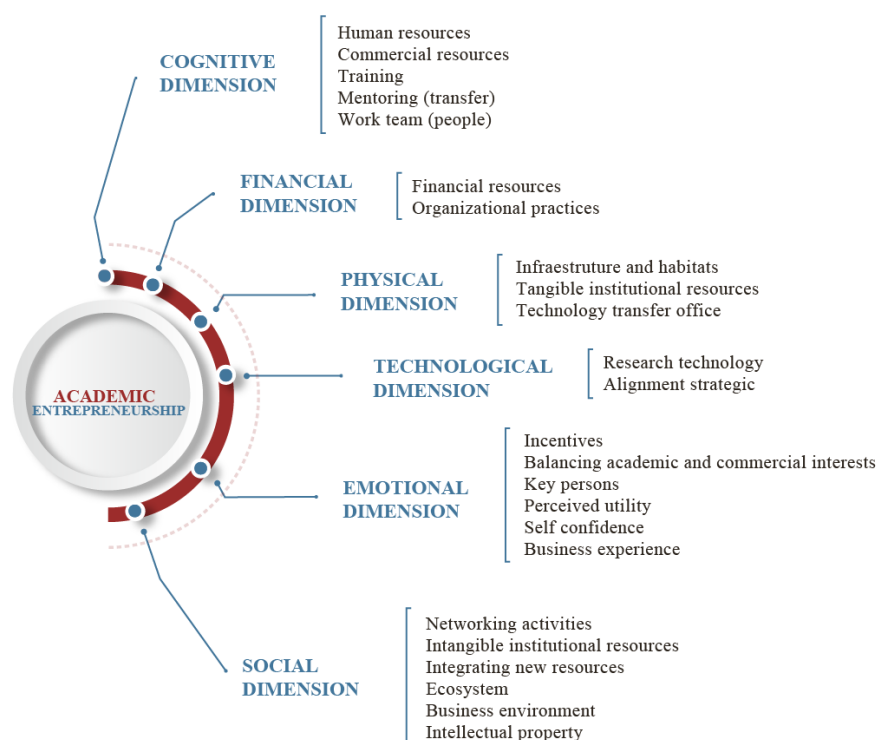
COGNITIVE DIMENSION

Human resources
Commercial resources
Training
Mentoring (transfer)
Work team (people)

FINANCIAL DIMENSION

Financial resources
Organizational practices

PHYSICAL DIMENSION

Infraestruture and habitats
Tangible institutional resources
Technology transfer office

ACADEMIC ENTREPRENEURSHIP

TECHNOLOGICAL DIMENSION

Research technology
Alignment strategic

EMOTIONAL DIMENSION

Incentives
Balancing academic and commercial interests
Key persons
Perceived utility
Self confidence
Business experience

SOCIAL DIMENSION

Networking activities
Intangible institutional resources
Integrating new resources
Ecosystem
Business environment
Intellectual property